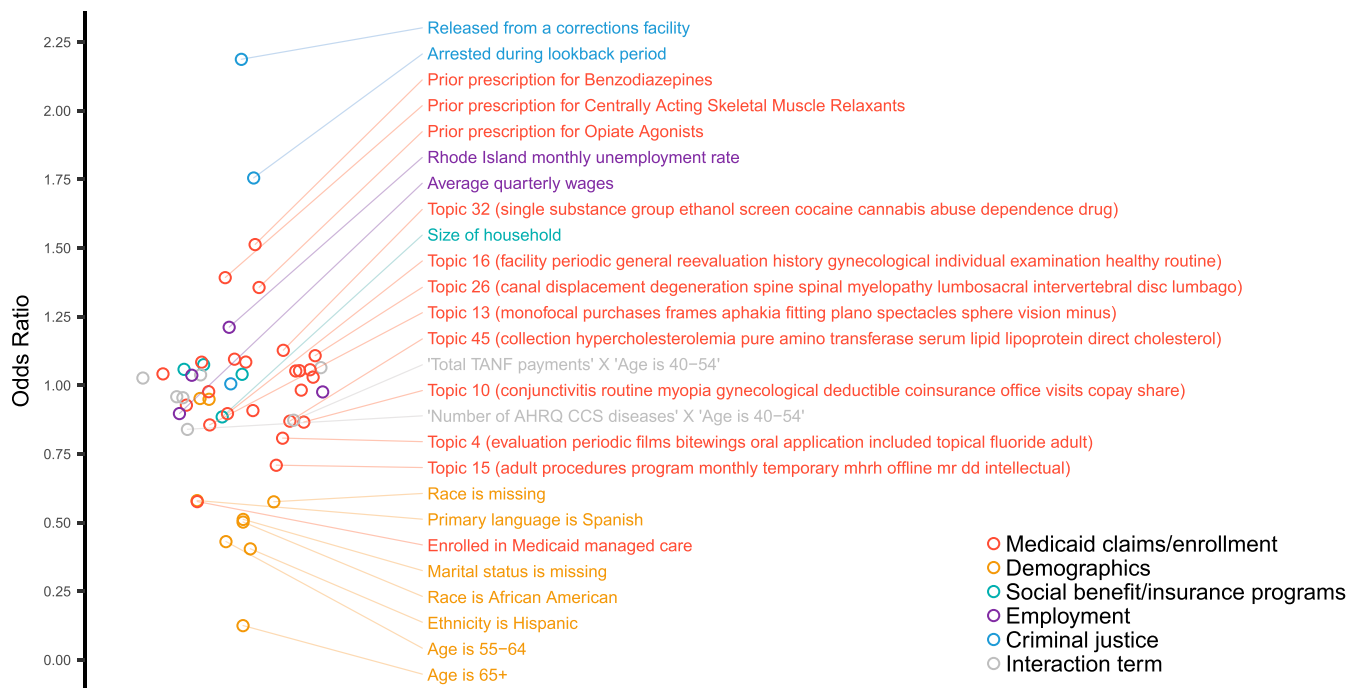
Odds Ratio

2.25
2.00
1.75
1.50
1.25
1.00
0.75
0.50
0.25
0.00

Released from a corrections facility
Arrested during lookback period
Prior prescription for Benzodiazepines
Prior prescription for Centrally Acting Skeletal Muscle Relaxants
Prior prescription for Opiate Agonists
Rhode Island monthly unemployment rate
Average quarterly wages
Topic 32 (single substance group ethanol screen cocaine cannabis abuse dependence drug)
Size of household
Topic 16 (facility periodic general reevaluation history gynecological individual examination healthy routine)
Topic 26 (canal displacement degeneration spine spinal myelopathy lumbosacral intervertebral disc lumbago)
Topic 13 (monofocal purchases frames aphakia fitting plano spectacles sphere vision minus)
Topic 45 (collection hypercholesterolemia pure amino transferase serum lipid lipoprotein direct cholesterol)
'Total TANF payments' X 'Age is 40−54'
Topic 10 (conjunctivitis routine myopia gynecological deductible coinsurance office visits copay share)
'Number of AHRQ CCS diseases' X 'Age is 40−54'
Topic 4 (evaluation periodic films bitewings oral application included topical fluoride adult)
Topic 15 (adult procedures program monthly temporary mhrh offline mr dd intellectual)
Race is missing
Primary language is Spanish
Enrolled in Medicaid managed care
Marital status is missing
Race is African American
Ethnicity is Hispanic
Age is 55−64
Age is 65+

Medicaid claims/enrollment
Demographics
Social benefit/insurance programs
Employment
Criminal justice
Interaction term